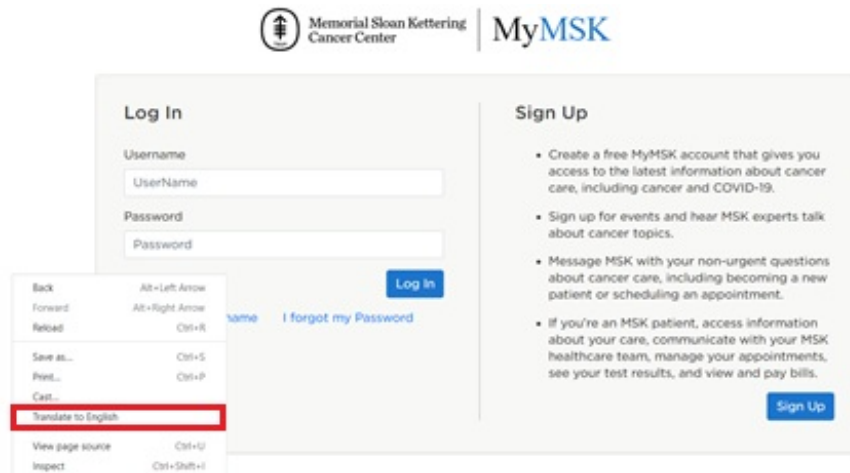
Memorial Sloan Kettering Cancer Center | MyMSK

Log In

Username

UserName

Password

Password

Log In

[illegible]name I forgot my Password

Back Alt+Left Arrow
Forward Alt+Right Arrow
Reload Ctrl+R
Save as... Ctrl+S
Print... Ctrl+P
Cast...
Translate to English
View page source Ctrl+U
Inspect Ctrl+Shift+I

Sign Up

• Create a free MyMSK account that gives you access to the latest information about cancer care, including cancer and COVID-19.

• Sign up for events and hear MSK experts talk about cancer topics.

• Message MSK with your non-urgent questions about cancer care, including becoming a new patient or scheduling an appointment.

• If you're an MSK patient, access information about your care, communicate with your MSK healthcare team, manage your appointments, see your test results, and view and pay bills.

Sign Up